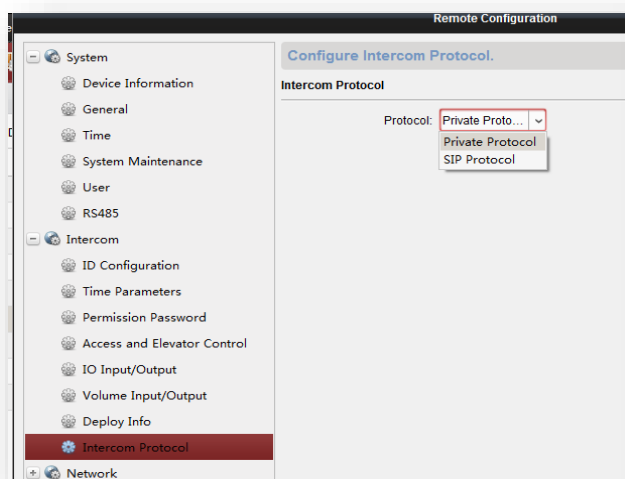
Remote Configuration

System
Device Information
General
Time
System Maintenance
User
RS485
Intercom
ID Configuration
Time Parameters
Permission Password
Access and Elevator Control
IO Input/Output
Volume Input/Output
Deploy Info
Intercom Protocol
Network

Configure Intercom Protocol.

Intercom Protocol

Protocol: Private Proto...

Private Protocol
SIP Protocol